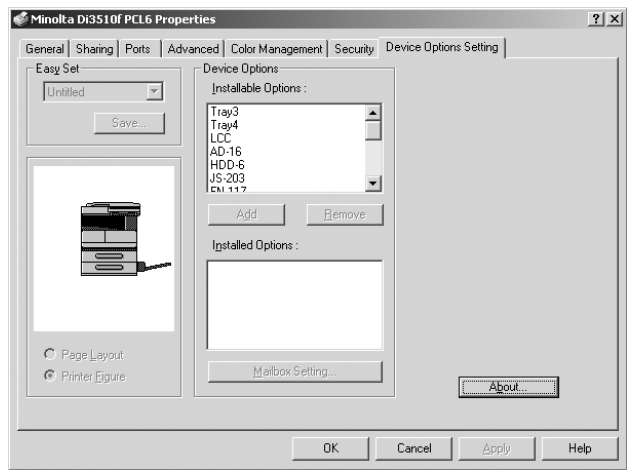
Minolta Di3510f PCL6 Properties

? X

General | Sharing | Ports | Advanced | Color Management | Security | Device Options Setting

Easy Set

Untitled

Save...

Device Options

Installable Options :

Tray3
Tray4
LCC
AD-16
HDD-6
JS-203
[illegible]

Add

Remove

Installed Options :

Page Layout

Printer Figure

Mailbox Setting...

About...

OK

Cancel

Apply

Help